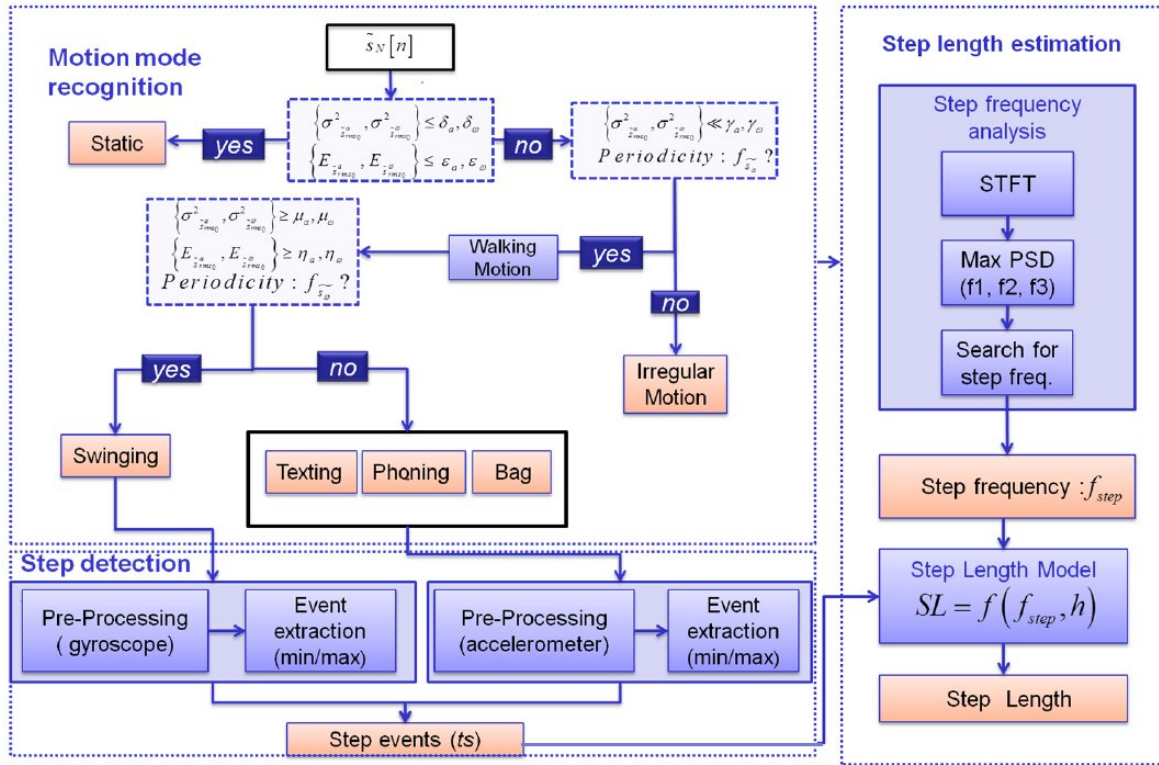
Motion mode recognition

$\tilde{s}_N[n]$

$\left\{\sigma^2_{\tilde{s}^a_{rms0}}, \sigma^2_{\tilde{s}^\omega_{rms0}}\right\} \le \delta_a, \delta_\omega$
$\left\{E_{\tilde{s}^a_{rms0}}, E_{\tilde{s}^\omega_{rms0}}\right\} \le \varepsilon_a, \varepsilon_\omega$

Static

yes

no

$\left\{\sigma^2_{\tilde{s}^a_{rms0}}, \sigma^2_{\tilde{s}^\omega_{rms0}}\right\} \ll \gamma_a, \gamma_\omega$
$Periodicity : f_{\tilde{s}_a}$ ?

$\left\{\sigma^2_{\tilde{s}^a_{rms0}}, \sigma^2_{\tilde{s}^\omega_{rms0}}\right\} \ge \mu_a, \mu_\omega$
$\left\{E_{\tilde{s}^a_{rms0}}, E_{\tilde{s}^\omega_{rms0}}\right\} \ge \eta_a, \eta_\omega$
$Periodicity : f_{\tilde{s}_\omega}$ ?

Walking Motion

yes

no

Irregular Motion

yes

no

Swinging

Texting

Phoning

Bag

Step detection

Pre-Processing ( gyroscope)

Event extraction (min/max)

Pre-Processing (accelerometer)

Event extraction (min/max)

Step events (ts)

Step length estimation

Step frequency analysis

STFT

Max PSD (f1, f2, f3)

Search for step freq.

Step frequency : $f_{step}$

Step Length Model
$SL = f\left(f_{step}, h\right)$

Step Length